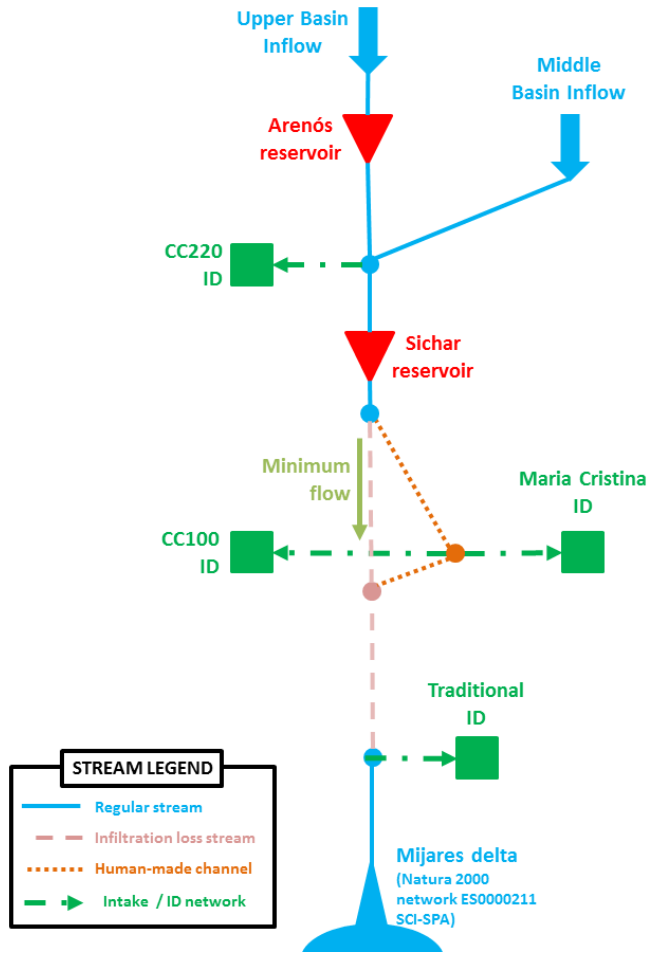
Upper Basin Inflow

Middle Basin Inflow

Arenós reservoir

CC220 ID

Sichar reservoir

Minimum flow

Maria Cristina ID

CC100 ID

Traditional ID

STREAM LEGEND

Regular stream

Infiltration loss stream

Human-made channel

Intake / ID network

Mijares delta (Natura 2000 network ES0000211 SCI-SPA)